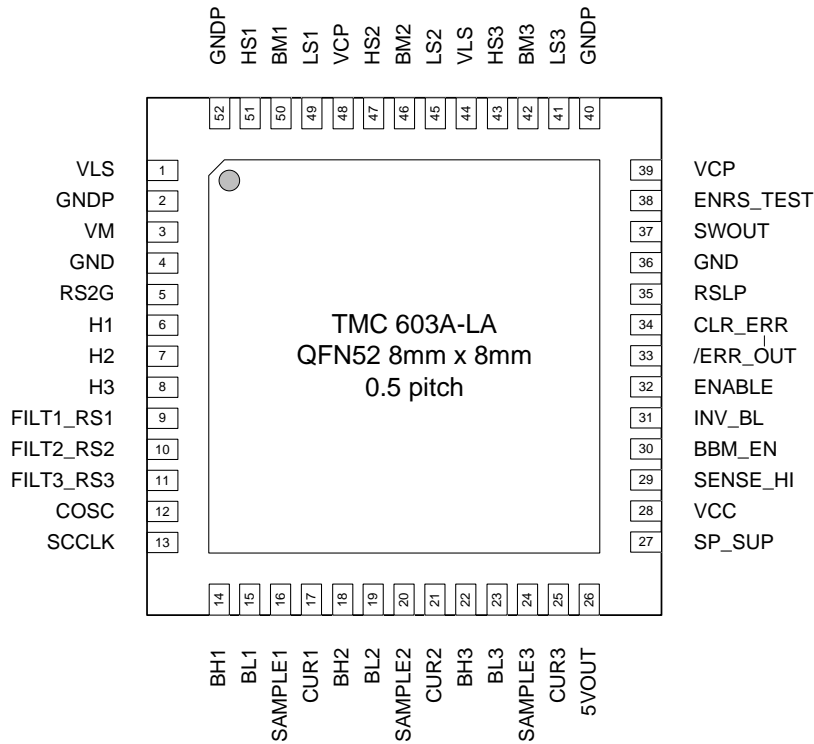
GNDP HS1 BM1 LS1 VCP HS2 BM2 LS2 VLS HS3 BM3 LS3 GNDP

52 51 50 49 48 47 46 45 44 43 42 41 40

VLS 1
GNDP 2
VM 3
GND 4
RS2G 5
H1 6
H2 7
H3 8
FILT1_RS1 9
FILT2_RS2 10
FILT3_RS3 11
COSC 12
SCCLK 13

TMC 603A-LA
QFN52 8mm x 8mm
0.5 pitch

39 VCP
38 ENRS_TEST
37 SWOUT
36 GND
35 RSLP
34 CLR_ERR
33 /ERR_OUT
32 ENABLE
31 INV_BL
30 BBM_EN
29 SENSE_HI
28 VCC
27 SP_SUP

14 15 16 17 18 19 20 21 22 23 24 25 26

BH1 BL1 SAMPLE1 CUR1 BH2 BL2 SAMPLE2 CUR2 BH3 BL3 SAMPLE3 CUR3 5VOUT